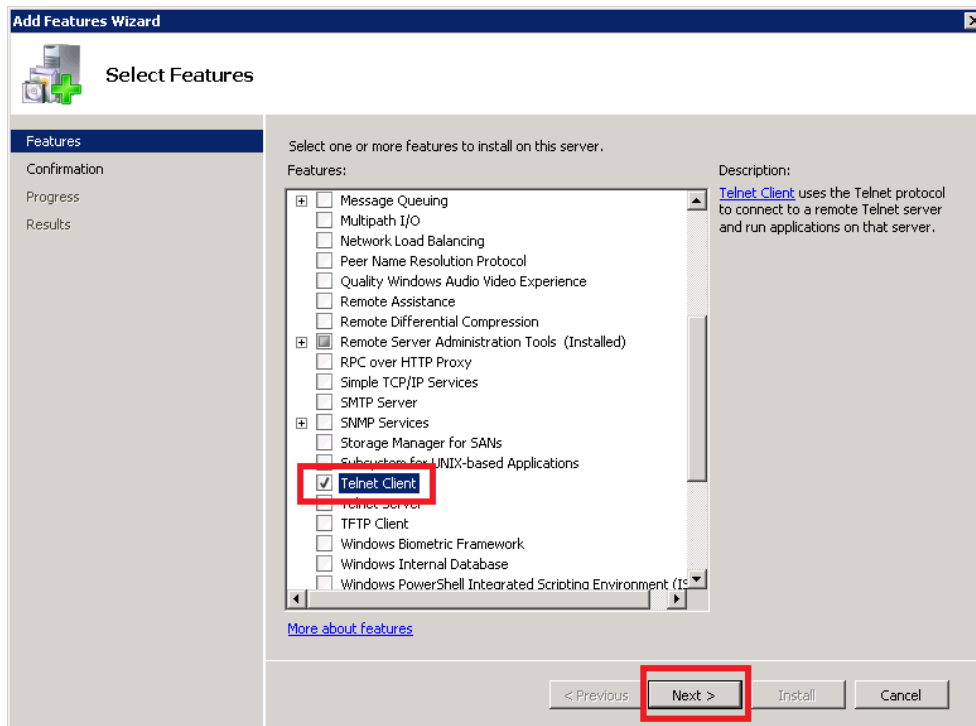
Add Features Wizard

Select Features

Features
Confirmation
Progress
Results

Select one or more features to install on this server.

Features:

Message Queuing
Multipath I/O
Network Load Balancing
Peer Name Resolution Protocol
Quality Windows Audio Video Experience
Remote Assistance
Remote Differential Compression
Remote Server Administration Tools (Installed)
RPC over HTTP Proxy
Simple TCP/IP Services
SMTP Server
SNMP Services
Storage Manager for SANs
Subsystem for UNIX-based Applications
Telnet Client
Telnet Server
TFTP Client
Windows Biometric Framework
Windows Internal Database
Windows PowerShell Integrated Scripting Environment (I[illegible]

Description:
Telnet Client uses the Telnet protocol to connect to a remote Telnet server and run applications on that server.

More about features

< Previous
Next >
Install
Cancel